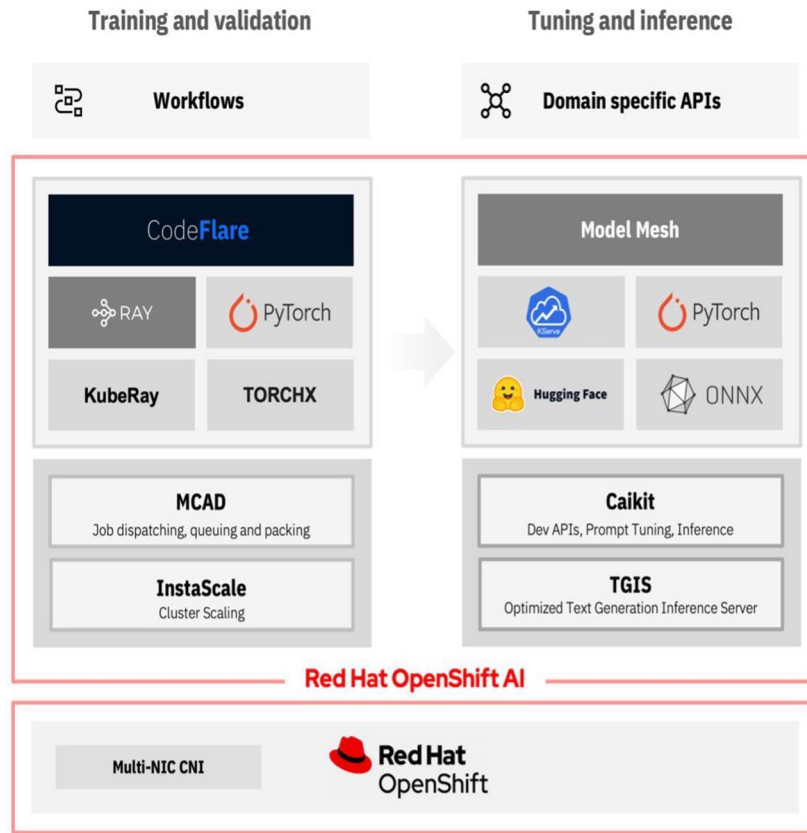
Training and validation

Tuning and inference

Workflows

Domain specific APIs

CodeFlare

RAY

PyTorch

KubeRay

TORCHX

Model Mesh

KServe

PyTorch

Hugging Face

ONNX

MCAD
Job dispatching, queuing and packing

InstaScale
Cluster Scaling

Caikit
Dev APIs, Prompt Tuning, Inference

TGIS
Optimized Text Generation Inference Server

Red Hat OpenShift AI

Multi-NIC CNI

Red Hat
OpenShift